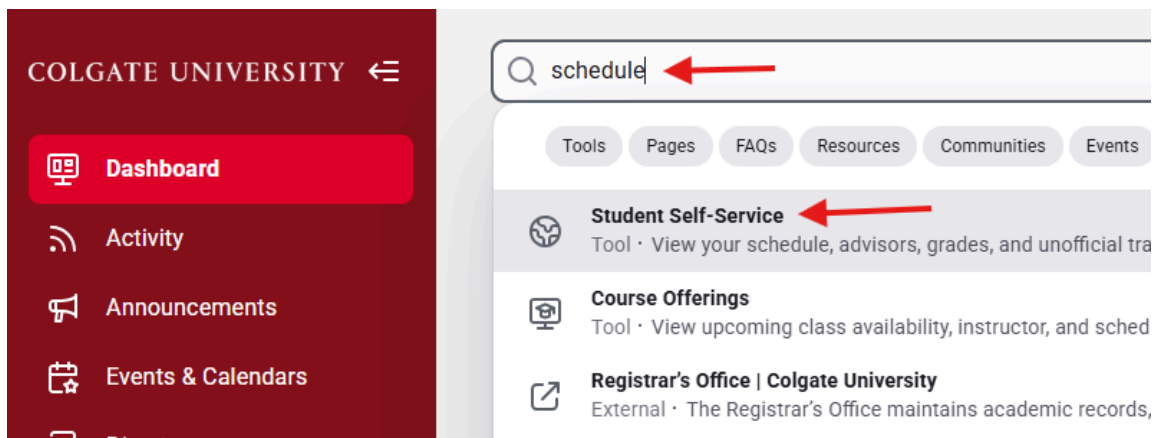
COLGATE UNIVERSITY

Dashboard

Activity

Announcements

Events & Calendars

schedule

Tools Pages FAQs Resources Communities Events

Student Self-Service
Tool · View your schedule, advisors, grades, and unofficial tra

Course Offerings
Tool · View upcoming class availability, instructor, and sched

Registrar's Office | Colgate University
External · The Registrar's Office maintains academic records,